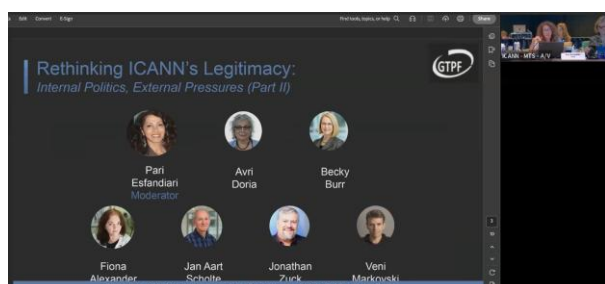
Edit Convert E-Sign
Find tools, topics, or help
Share
ICANN - MTS - A/V

Rethinking ICANN's Legitimacy:
Internal Politics, External Pressures (Part II)

GTPF

Pari Esfandiari
Moderator

Avri Doria

Becky Burr

Fiona Alexander

Jan Aart Scholte

Jonathan Zuck

Veni Markovski